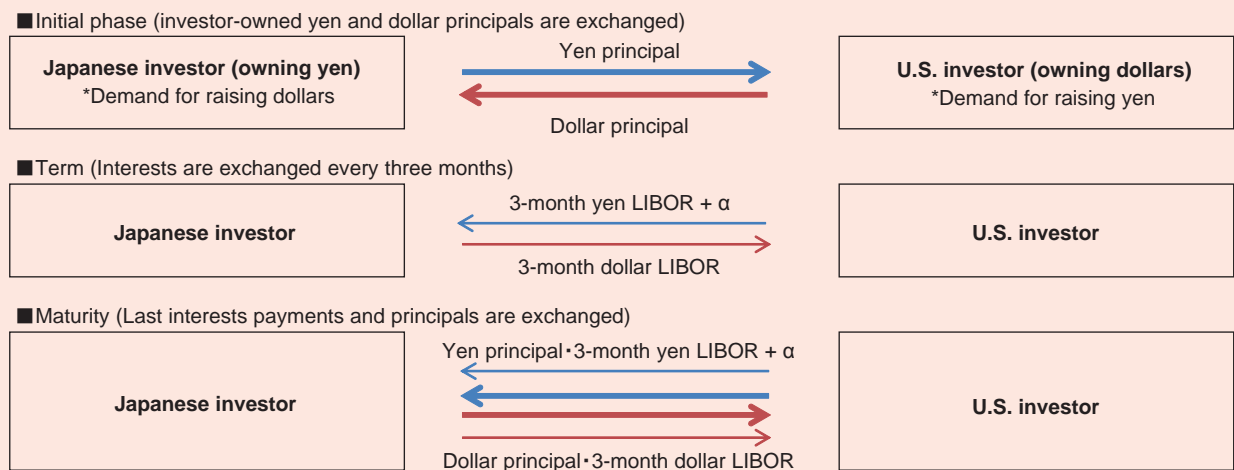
■Initial phase (investor-owned yen and dollar principals are exchanged)

**Japanese investor (owning yen)**
*Demand for raising dollars

Yen principal

Dollar principal

**U.S. investor (owning dollars)**
*Demand for raising yen

■Term (Interests are exchanged every three months)

**Japanese investor**

3-month yen LIBOR + α

3-month dollar LIBOR

**U.S. investor**

■Maturity (Last interests payments and principals are exchanged)

**Japanese investor**

Yen principal・3-month yen LIBOR + α

Dollar principal・3-month dollar LIBOR

**U.S. investor**